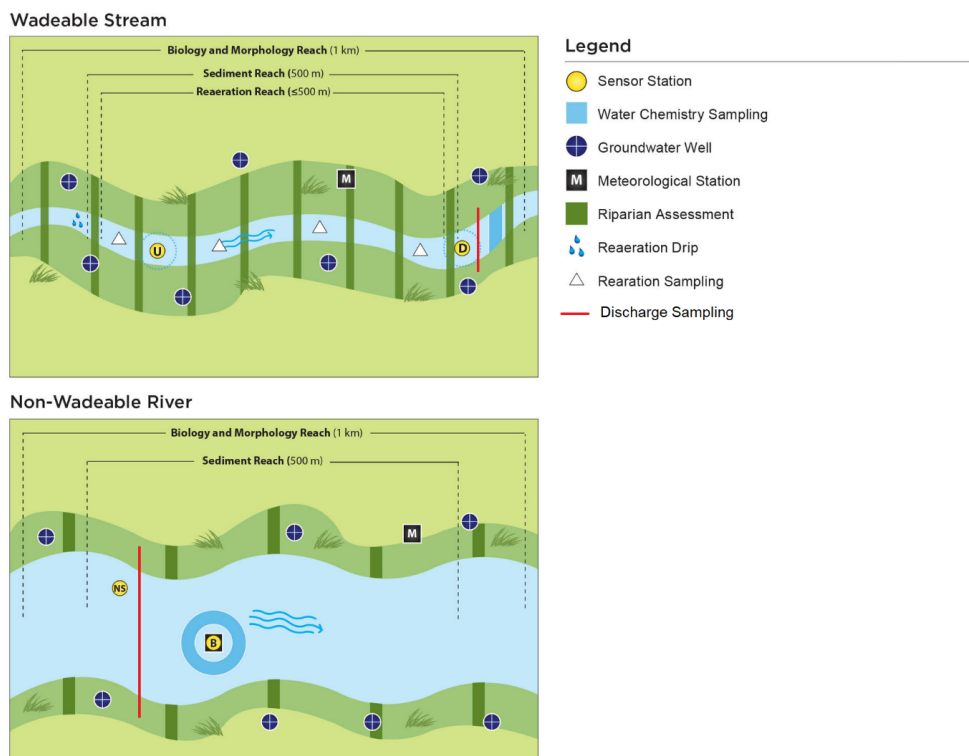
Wadeable Stream

Biology and Morphology Reach (1 km)

Sediment Reach (500 m)

Reaeration Reach (≤500 m)

M

U

D

Legend

Sensor Station

Water Chemistry Sampling

Groundwater Well

M Meteorological Station

Riparian Assessment

Reaeration Drip

Rearation Sampling

Discharge Sampling

Non-Wadeable River

Biology and Morphology Reach (1 km)

Sediment Reach (500 m)

M

NS

B